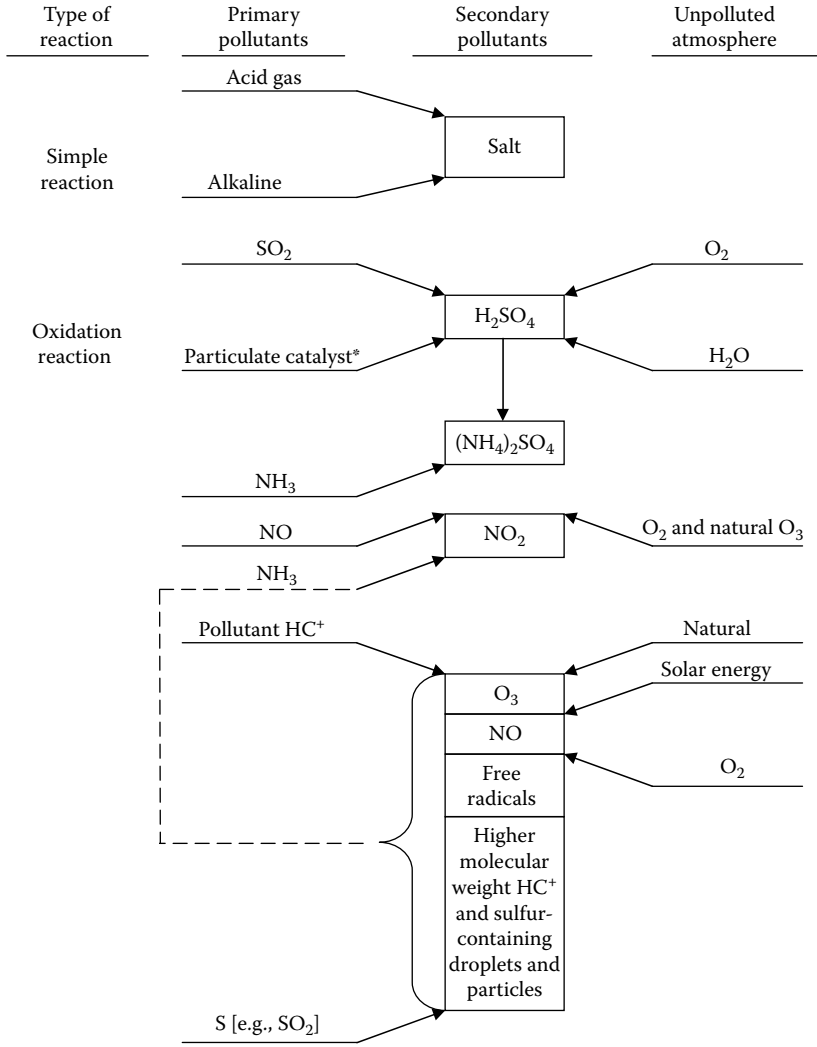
Type of reaction

Primary pollutants

Secondary pollutants

Unpolluted atmosphere

Acid gas

Salt

Simple reaction

Alkaline

$SO_2$

$O_2$

$H_2SO_4$

Oxidation reaction

Particulate catalyst*

$H_2O$

$(NH_4)_2SO_4$

$NH_3$

NO

$NO_2$

$O_2$ and natural $O_3$

$NH_3$

Pollutant HC⁺

Natural

Solar energy

$O_3$

NO

Free radicals

$O_2$

Higher molecular weight HC⁺ and sulfur-containing droplets and particles

S [e.g., $SO_2$]